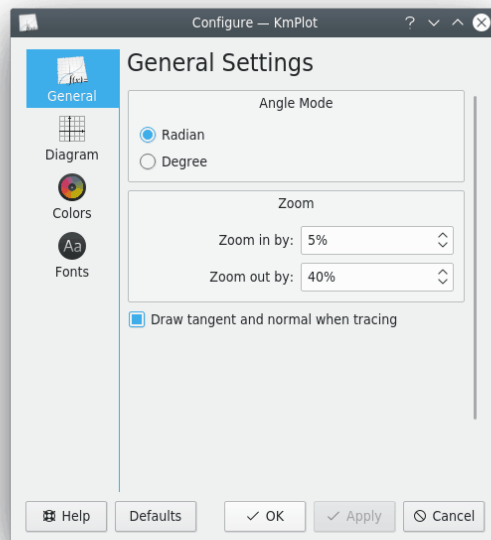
Configure — KmPlot

General
Diagram
Colors
Aa
Fonts

General Settings

Angle Mode
Radian
Degree

Zoom
Zoom in by: 5%
Zoom out by: 40%

Draw tangent and normal when tracing

Help
Defaults
OK
Apply
Cancel